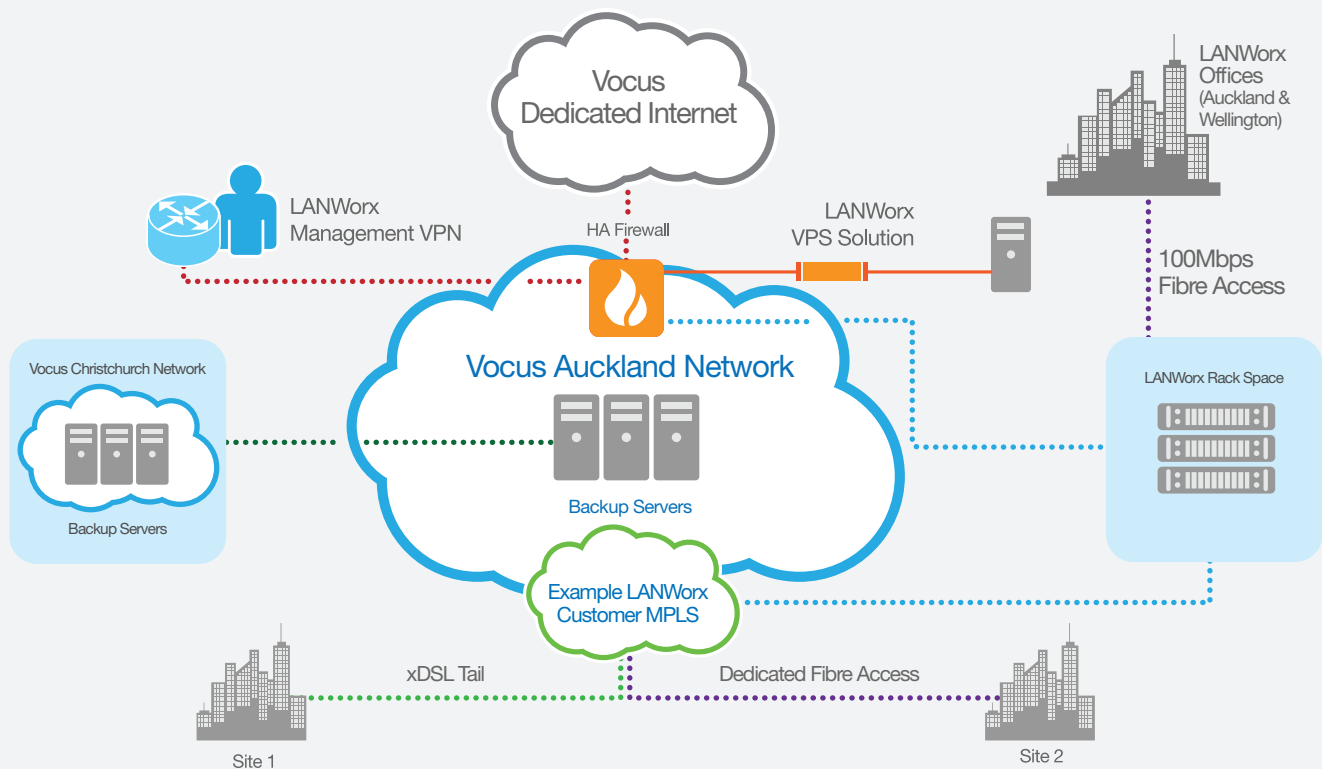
Vocus Dedicated Internet

LANWorx Offices (Auckland & Wellington)

LANWorx Management VPN

HA Firewall

LANWorx VPS Solution

100Mbps Fibre Access

Vocus Christchurch Network

Backup Servers

Vocus Auckland Network

Backup Servers

LANWorx Rack Space

Example LANWorx Customer MPLS

xDSL Tail

Dedicated Fibre Access

Site 1

Site 2